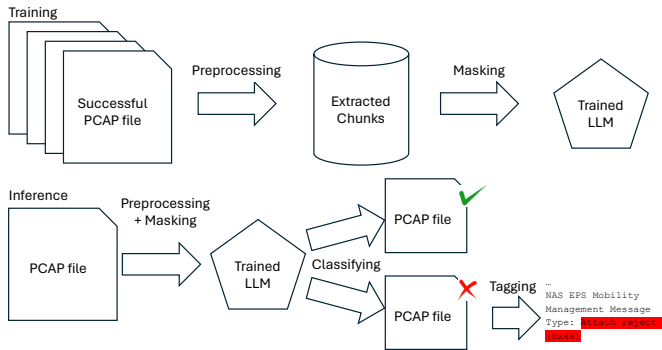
Training

Successful PCAP file

Preprocessing

Extracted Chunks

Masking

Trained LLM

Inference

PCAP file

Preprocessing + Masking

Trained LLM

PCAP file

Classifying

PCAP file

Tagging

…
NAS EPS Mobility Management Message Type: Attach reject (0x44)